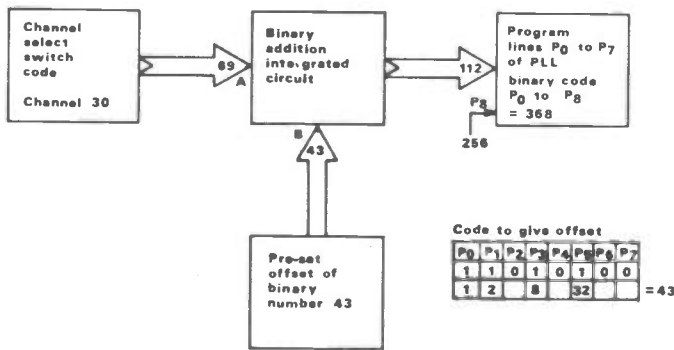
Channel select switch code

Channel 30

69

A

Binary addition inte-grated circuit

112

Program lines $P_0$ to $P_7$ of PLL

binary code $P_0$ to $P_8$ = 368

$P_8$

256

B

43

Pre-set offset of binary number 43

Code to give offset

| $P_0$ | $P_1$ | $P_2$ | $P_3$ | $P_4$ | $P_5$ | $P_6$ | $P_7$ |
|---|---|---|---|---|---|---|---|
| 1 | 1 | 0 | 1 | 0 | 1 | 0 | 0 |
| 1 | 2 | | 8 | | 32 | | |

= 43